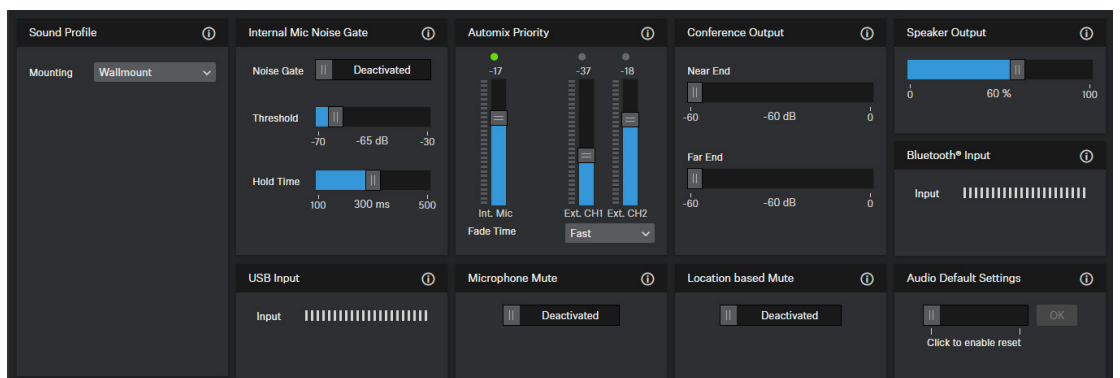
Sound Profile

Mounting Wallmount

Internal Mic Noise Gate

Noise Gate Deactivated

Threshold
-70 -65 dB -30

Hold Time
100 300 ms 500

Automix Priority

-17 -37 -18

Int. Mic Ext. CH1 Ext. CH2

Fade Time Fast

Conference Output

Near End
-60 -60 dB 0

Far End
-60 -60 dB 0

Speaker Output
0 60 % 100

Bluetooth® Input

Input

USB Input

Input

Microphone Mute

Deactivated

Location based Mute

Deactivated

Audio Default Settings

OK

Click to enable reset